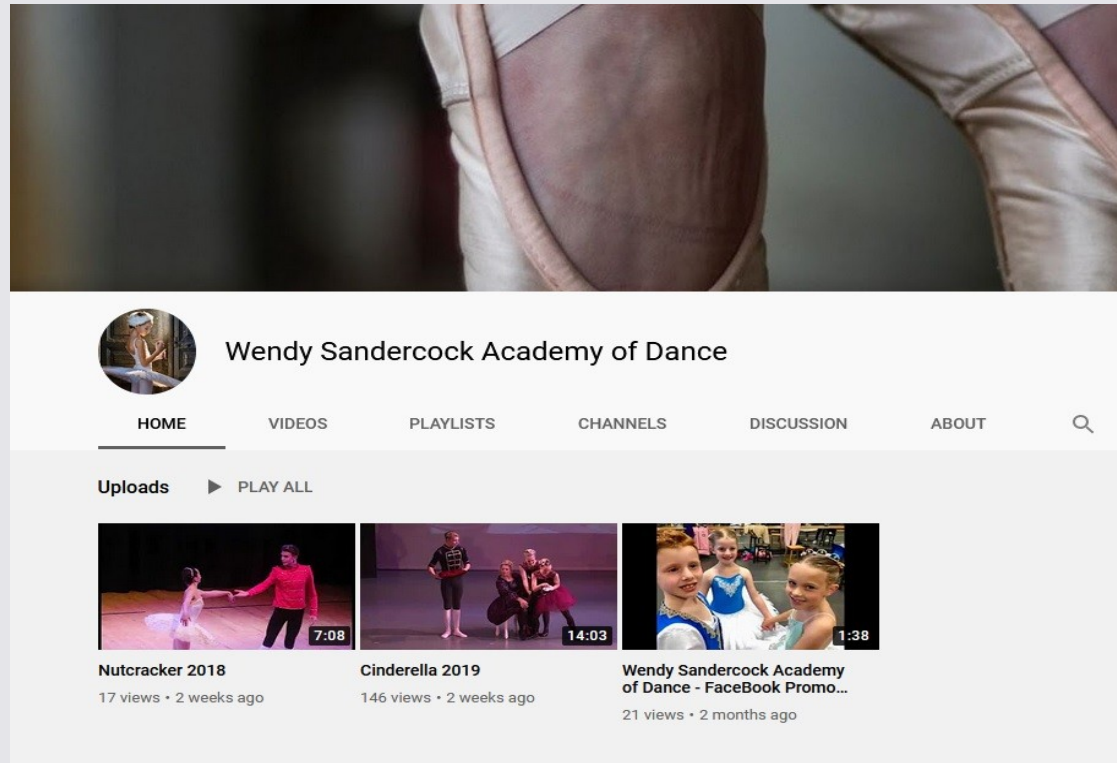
Wendy Sandercock Academy of Dance

HOME VIDEOS PLAYLISTS CHANNELS DISCUSSION ABOUT

Uploads ▶ PLAY ALL

7:08
Nutcracker 2018
17 views • 2 weeks ago

14:03
Cinderella 2019
146 views • 2 weeks ago

1:38
Wendy Sandercock Academy of Dance - FaceBook Promo...
21 views • 2 months ago